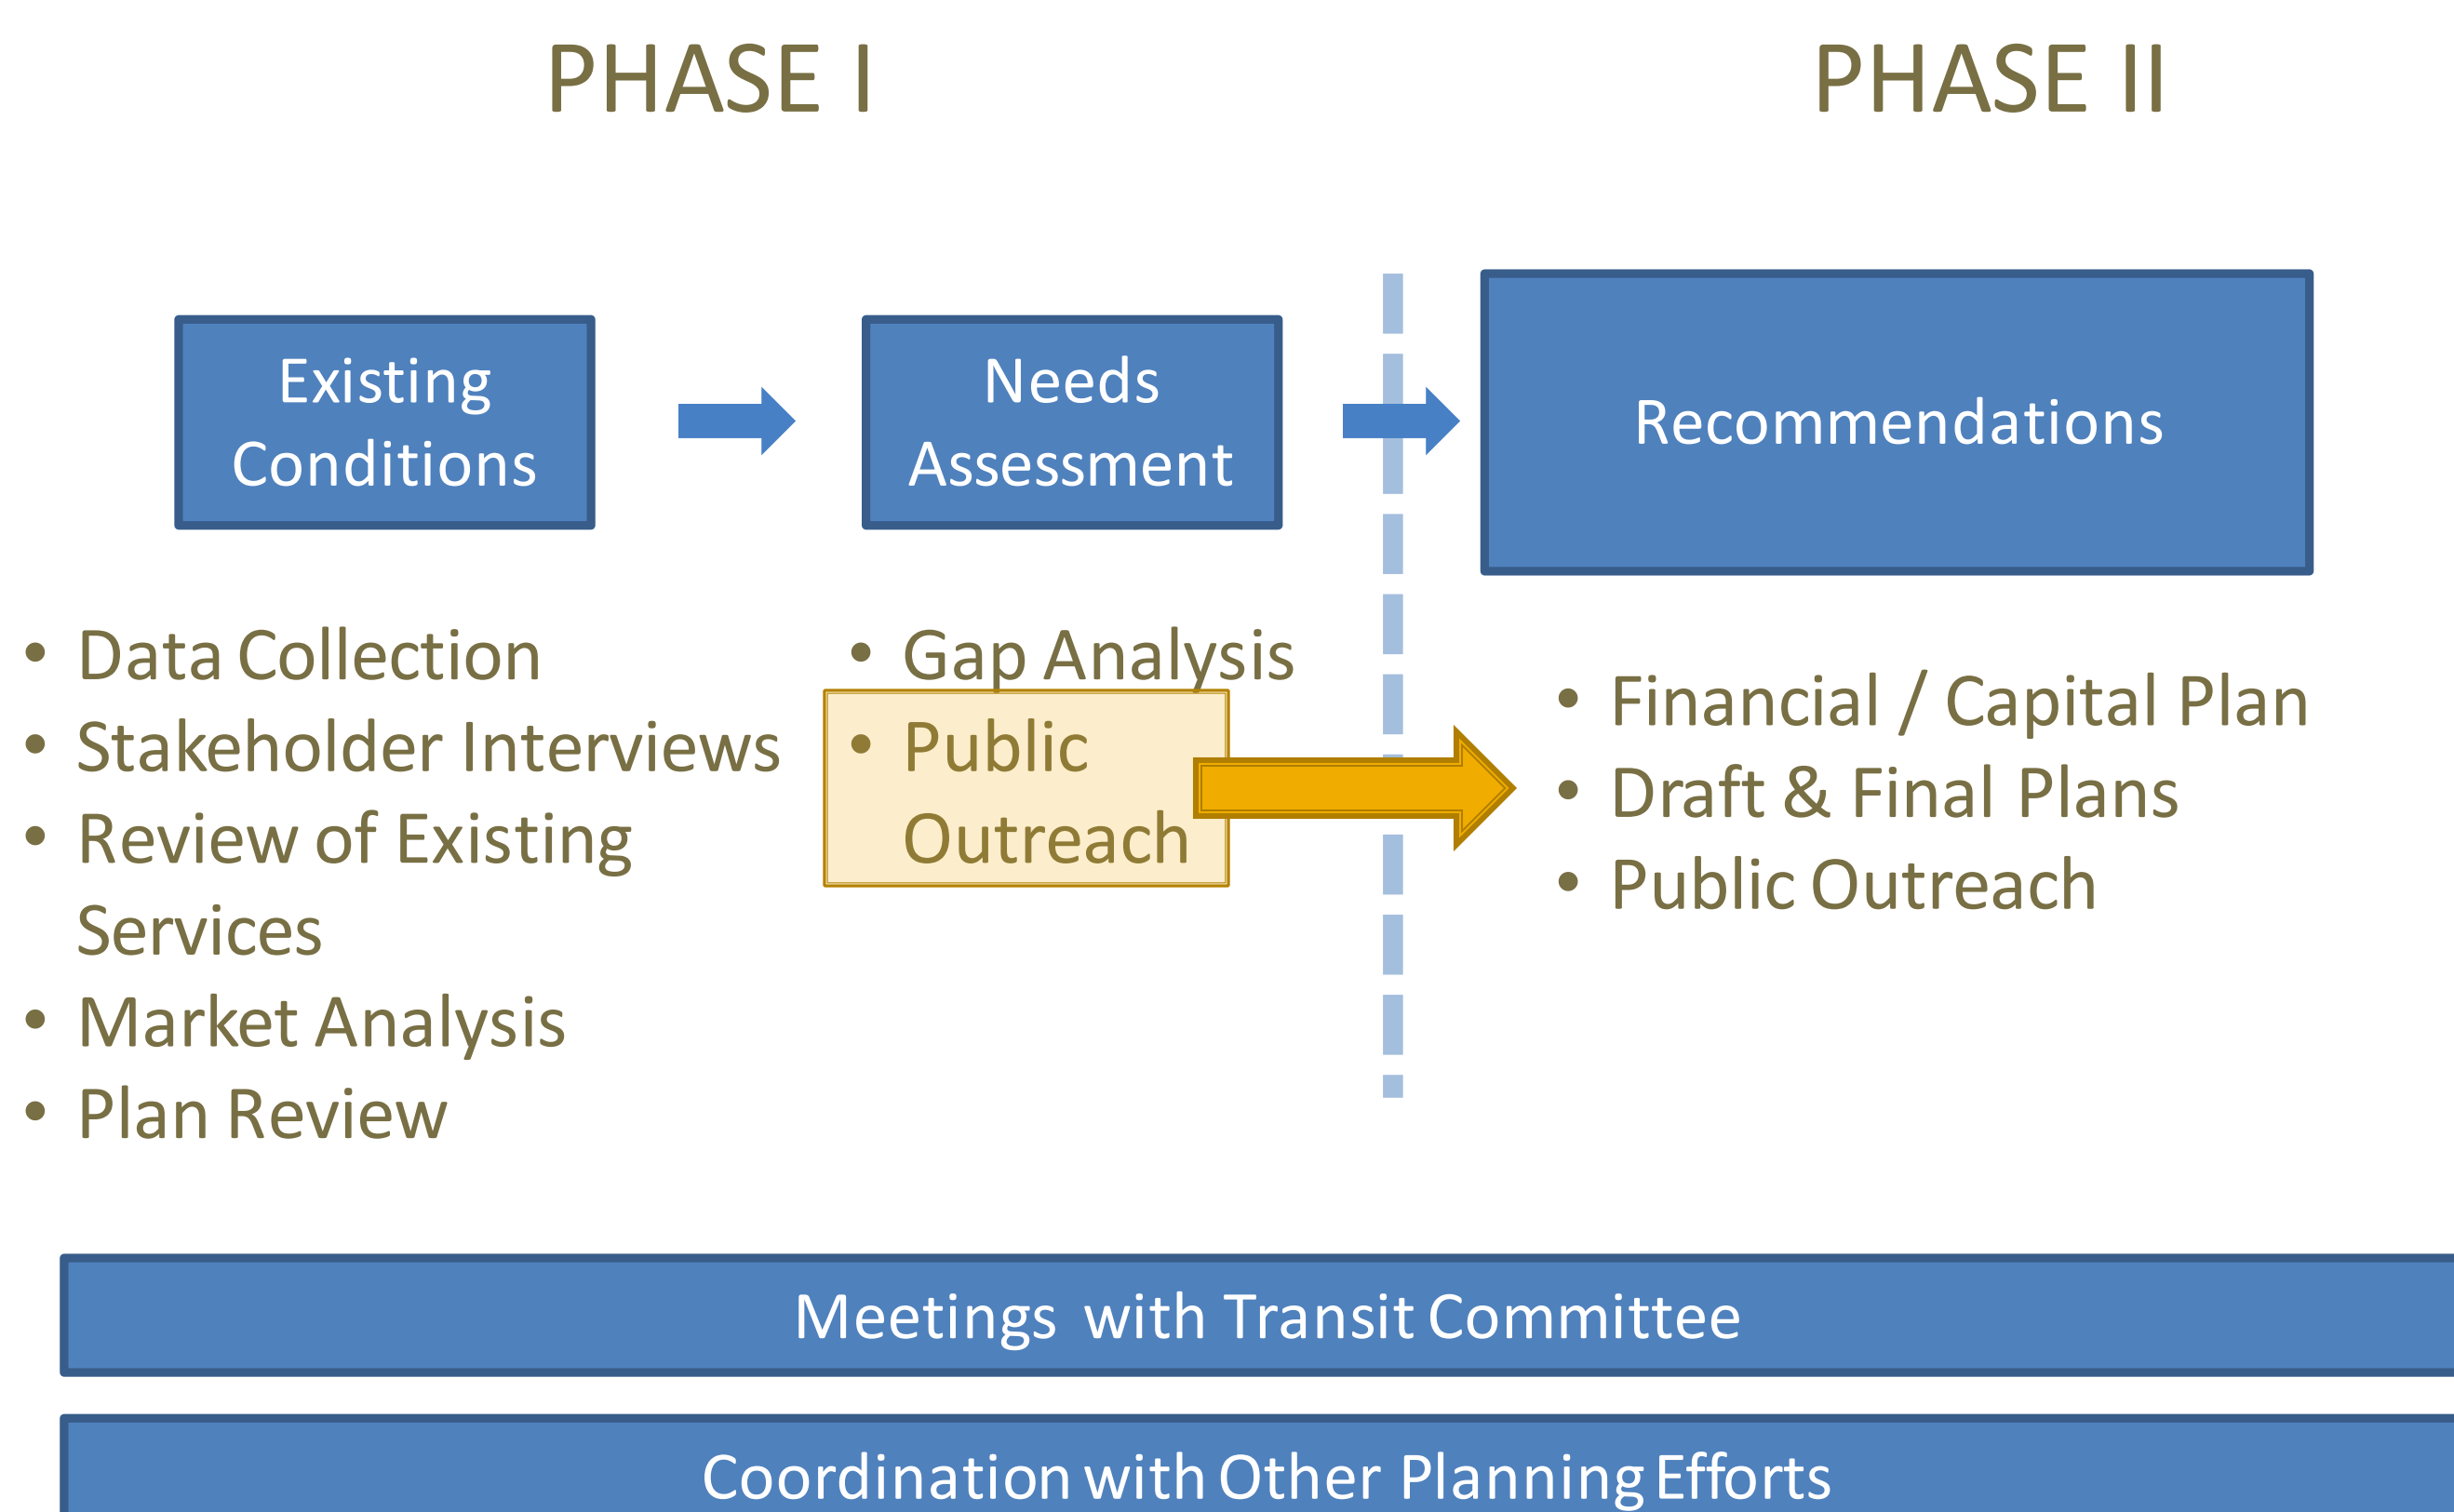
PHASE I

PHASE II

Existing Conditions

Needs Assessment

Recommendations

• Data Collection
• Stakeholder Interviews
• Review of Existing Services
• Market Analysis
• Plan Review

• Gap Analysis
• Public Outreach

• Financial / Capital Plan
• Draft & Final Plans
• Public Outreach

Meetings with Transit Committee

Coordination with Other Planning Efforts